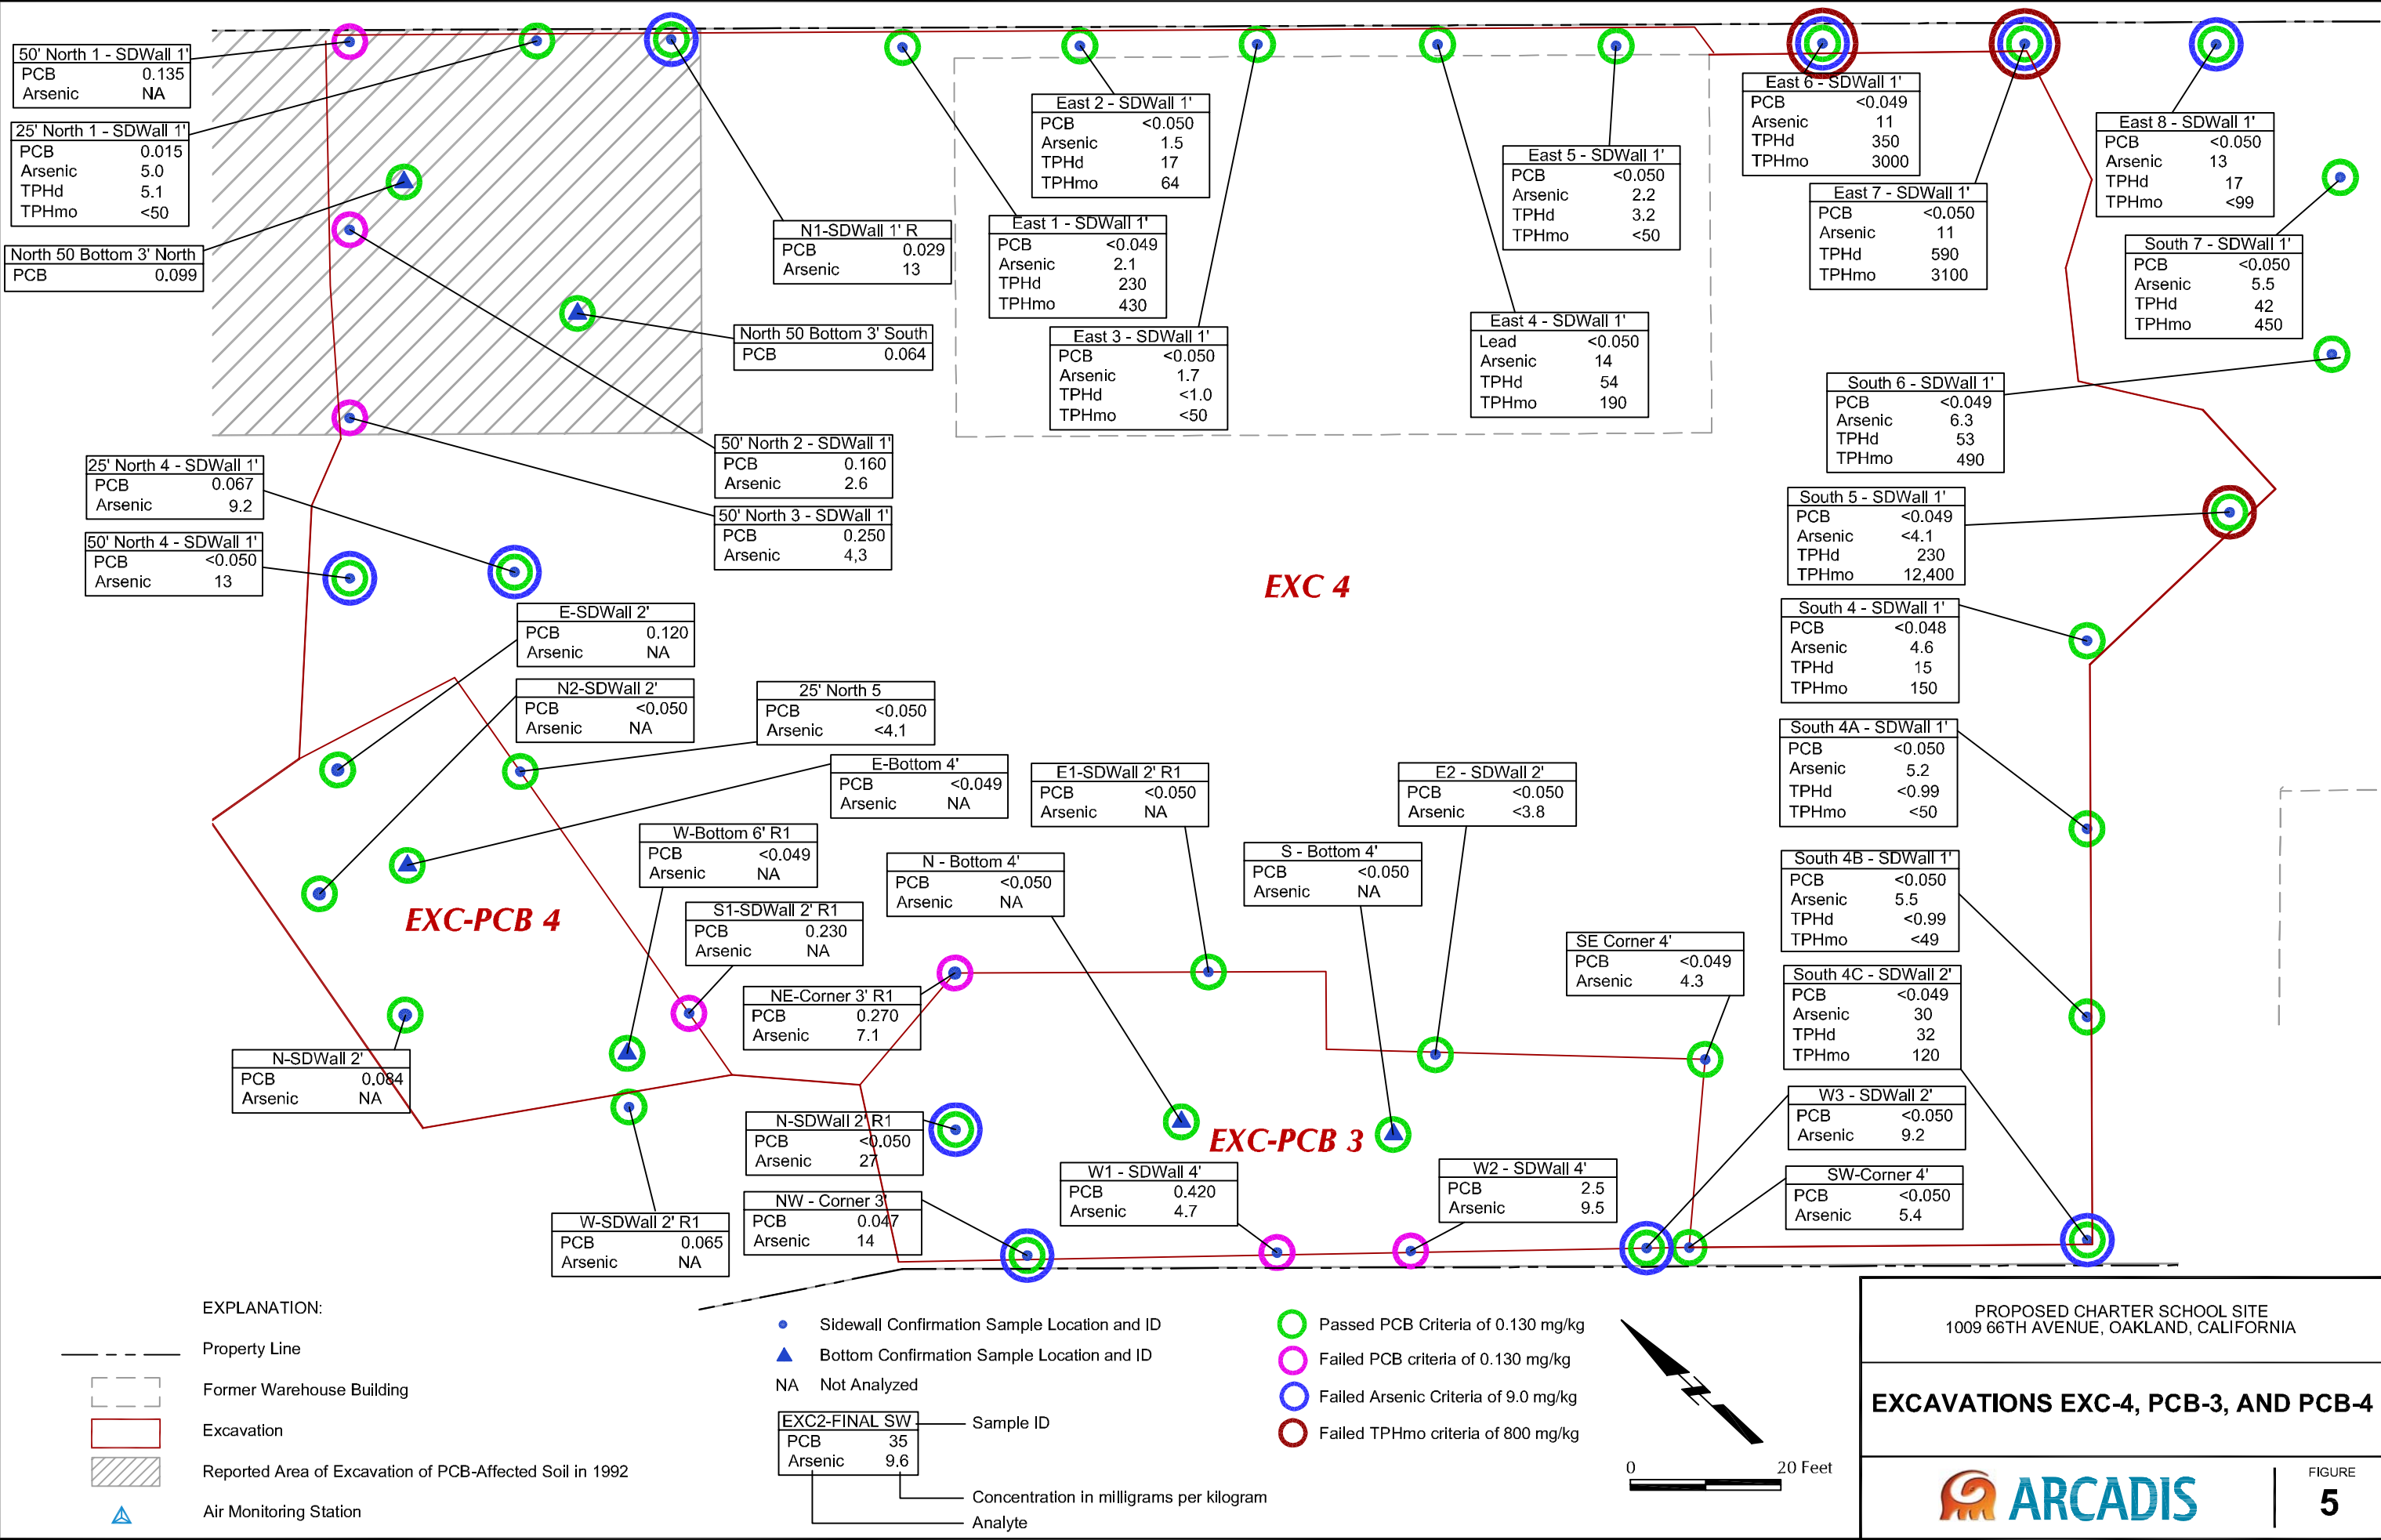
50' North 1 - SDWall 1'
PCB 0.135
Arsenic NA

25' North 1 - SDWall 1'
PCB 0.015
Arsenic 5.0
TPHd 5.1
TPHmo <50

North 50 Bottom 3' North
PCB 0.099

N1-SDWall 1' R
PCB 0.029
Arsenic 13

North 50 Bottom 3' South
PCB 0.064

East 2 - SDWall 1'
PCB <0.050
Arsenic 1.5
TPHd 17
TPHmo 64

East 1 - SDWall 1'
PCB <0.049
Arsenic 2.1
TPHd 230
TPHmo 430

East 3 - SDWall 1'
PCB <0.050
Arsenic 1.7
TPHd <1.0
TPHmo <50

East 5 - SDWall 1'
PCB <0.050
Arsenic 2.2
TPHd 3.2
TPHmo <50

East 4 - SDWall 1'
Lead <0.050
Arsenic 14
TPHd 54
TPHmo 190

East 6 - SDWall 1'
PCB <0.049
Arsenic 11
TPHd 350
TPHmo 3000

East 7 - SDWall 1'
PCB <0.050
Arsenic 11
TPHd 590
TPHmo 3100

East 8 - SDWall 1'
PCB <0.050
Arsenic 13
TPHd 17
TPHmo <99

South 7 - SDWall 1'
PCB <0.050
Arsenic 5.5
TPHd 42
TPHmo 450

South 6 - SDWall 1'
PCB <0.049
Arsenic 6.3
TPHd 53
TPHmo 490

South 5 - SDWall 1'
PCB <0.049
Arsenic <4.1
TPHd 230
TPHmo 12,400

50' North 2 - SDWall 1'
PCB 0.160
Arsenic 2.6

50' North 3 - SDWall 1'
PCB 0.250
Arsenic 4,3

25' North 4 - SDWall 1'
PCB 0.067
Arsenic 9.2

50' North 4 - SDWall 1'
PCB <0.050
Arsenic 13

EXC 4

E-SDWall 2'
PCB 0.120
Arsenic NA

N2-SDWall 2'
PCB <0.050
Arsenic NA

25' North 5
PCB <0.050
Arsenic <4.1

South 4 - SDWall 1'
PCB <0.048
Arsenic 4.6
TPHd 15
TPHmo 150

South 4A - SDWall 1'
PCB <0.050
Arsenic 5.2
TPHd <0.99
TPHmo <50

E-Bottom 4'
PCB <0.049
Arsenic NA

E1-SDWall 2' R1
PCB <0.050
Arsenic NA

E2 - SDWall 2'
PCB <0.050
Arsenic <3.8

W-Bottom 6' R1
PCB <0.049
Arsenic NA

N - Bottom 4'
PCB <0.050
Arsenic NA

S - Bottom 4'
PCB <0.050
Arsenic NA

South 4B - SDWall 1'
PCB <0.050
Arsenic 5.5
TPHd <0.99
TPHmo <49

EXC-PCB 4

S1-SDWall 2' R1
PCB 0.230
Arsenic NA

SE Corner 4'
PCB <0.049
Arsenic 4.3

South 4C - SDWall 2'
PCB <0.049
Arsenic 30
TPHd 32
TPHmo 120

NE-Corner 3' R1
PCB 0.270
Arsenic 7.1

N-SDWall 2'
PCB 0.084
Arsenic NA

N-SDWall 2' R1
PCB <0.050
Arsenic 27

EXC-PCB 3

W3 - SDWall 2'
PCB <0.050
Arsenic 9.2

W1 - SDWall 4'
PCB 0.420
Arsenic 4.7

W2 - SDWall 4'
PCB 2.5
Arsenic 9.5

SW-Corner 4'
PCB <0.050
Arsenic 5.4

NW - Corner 3'
PCB 0.047
Arsenic 14

W-SDWall 2' R1
PCB 0.065
Arsenic NA

EXPLANATION:
Property Line
Former Warehouse Building
Excavation
Reported Area of Excavation of PCB-Affected Soil in 1992
Air Monitoring Station

Sidewall Confirmation Sample Location and ID
Bottom Confirmation Sample Location and ID
NA Not Analyzed

EXC2-FINAL SW
PCB 35
Arsenic 9.6
Sample ID
Concentration in milligrams per kilogram
Analyte

Passed PCB Criteria of 0.130 mg/kg
Failed PCB criteria of 0.130 mg/kg
Failed Arsenic Criteria of 9.0 mg/kg
Failed TPHmo criteria of 800 mg/kg

0 20 Feet

PROPOSED CHARTER SCHOOL SITE
1009 66TH AVENUE, OAKLAND, CALIFORNIA

EXCAVATIONS EXC-4, PCB-3, AND PCB-4

ARCADIS

FIGURE
5